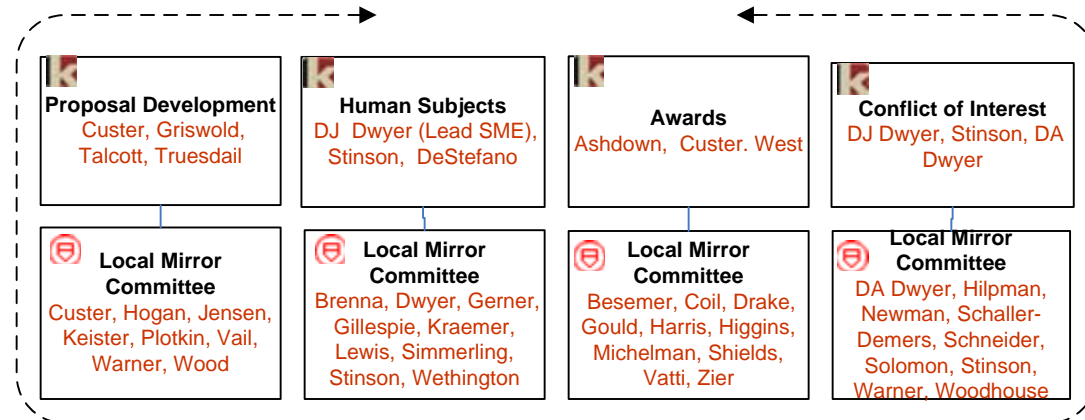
Proposal Development
Custer, Griswold, Talcott, Truesdail

Human Subjects
DJ Dwyer (Lead SME), Stinson, DeStefano

Awards
Ashdown, Custer. West

Conflict of Interest
DJ Dwyer, Stinson, DA Dwyer

Local Mirror Committee
Custer, Hogan, Jensen, Keister, Plotkin, Vail, Warner, Wood

Local Mirror Committee
Brenna, Dwyer, Gerner, Gillespie, Kraemer, Lewis, Simmerling, Stinson, Wethington

Local Mirror Committee
Besemer, Coil, Drake, Gould, Harris, Higgins, Michelman, Shields, Vatti, Zier

Local Mirror Committee
DA Dwyer, Hilpman, Newman, Schaller-Demers, Schneider, Solomon, Stinson, Warner, Woodhouse